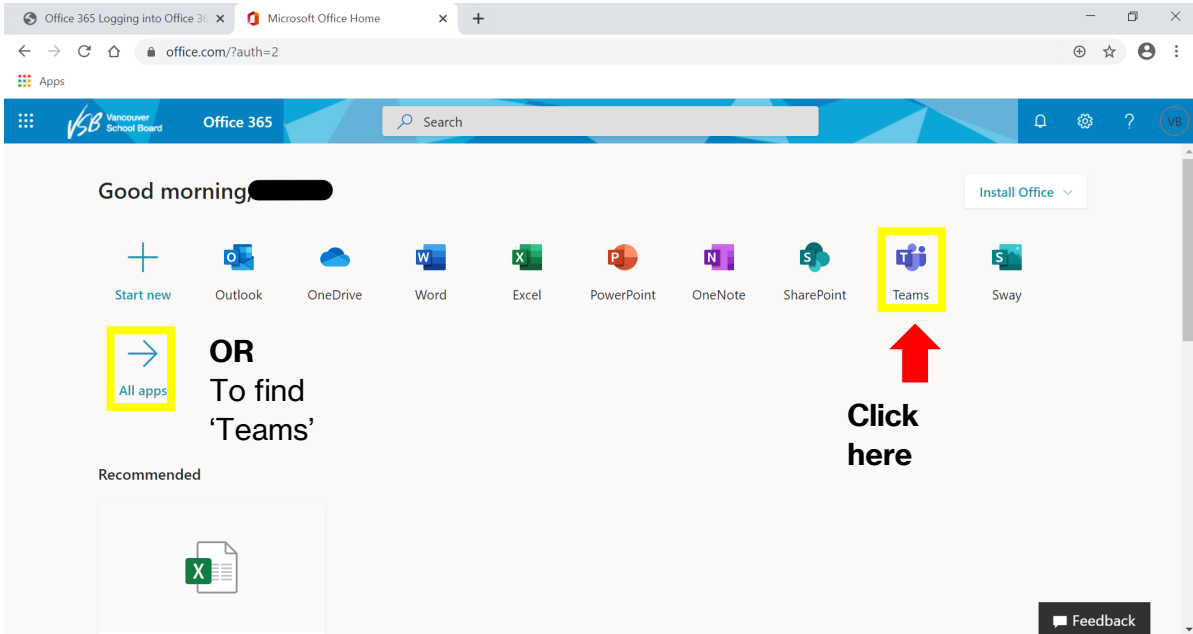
Office 365 Logging into Office 36 ×
Microsoft Office Home ×
+
office.com/?auth=2
Apps
VSB Vancouver School Board
Office 365
Search
VB
Good morning,
Install Office
Start new
Outlook
OneDrive
Word
Excel
PowerPoint
OneNote
SharePoint
Teams
Sway
All apps
OR
To find 'Teams'
Click here
Recommended
Feedback